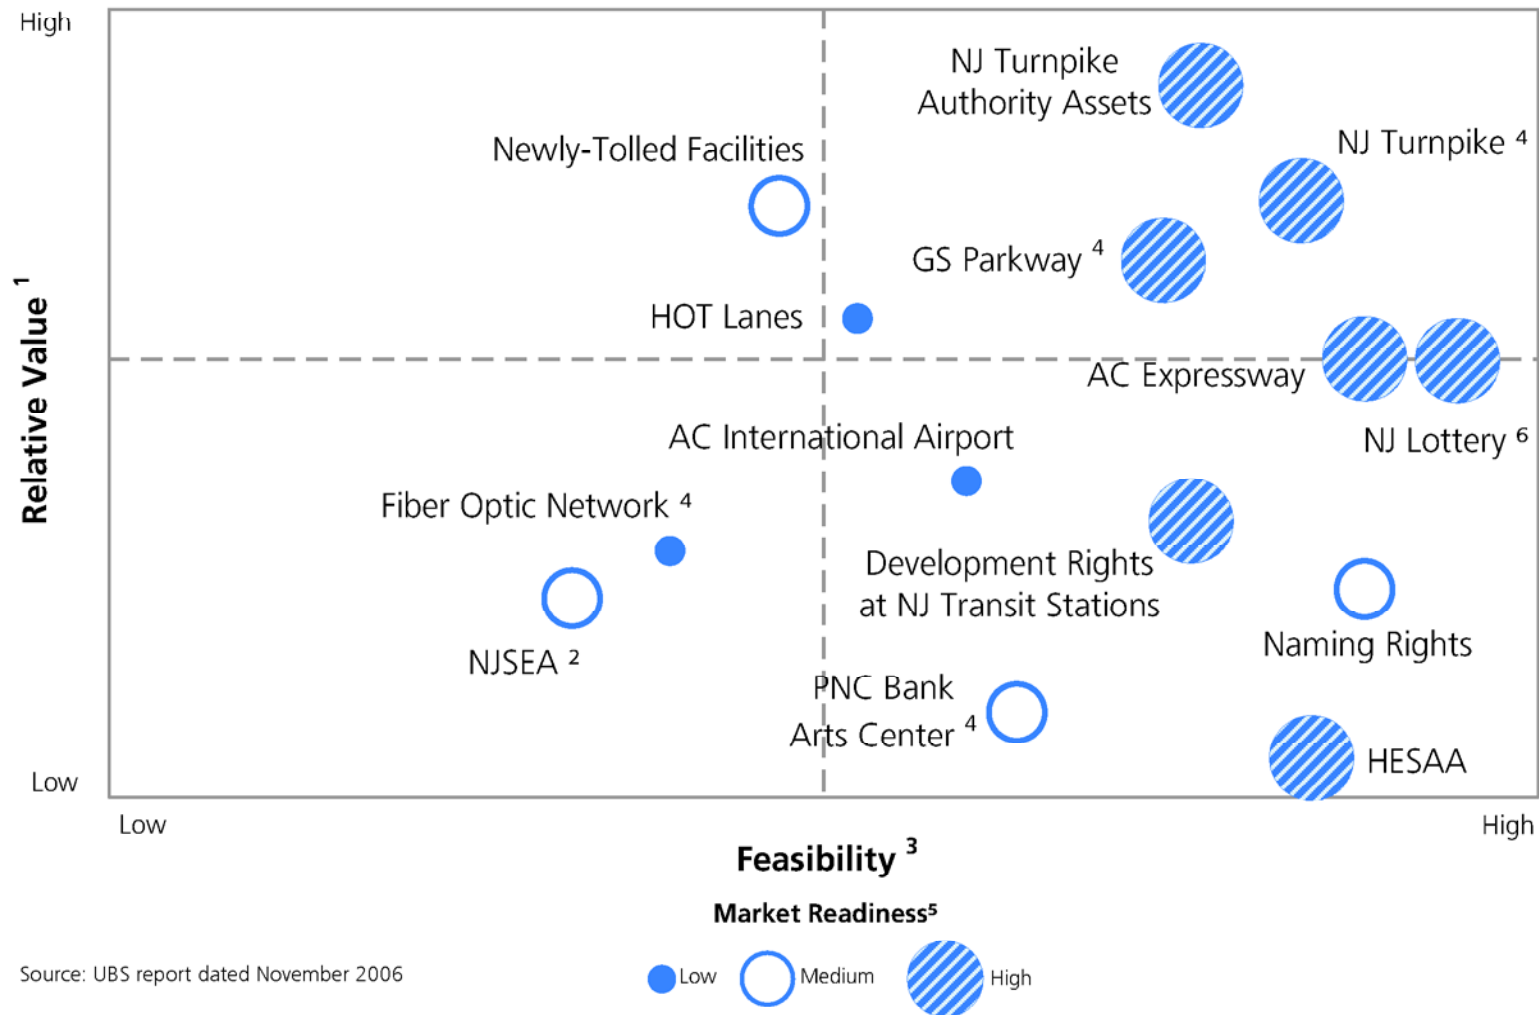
High

Relative Value $^1$

Low

NJ Turnpike Authority Assets

NJ Turnpike $^4$

Newly-Tolled Facilities

GS Parkway $^4$

HOT Lanes

AC Expressway

NJ Lottery $^6$

AC International Airport

Fiber Optic Network $^4$

Development Rights at NJ Transit Stations

Naming Rights

NJSEA $^2$

PNC Bank Arts Center $^4$

HESAA

Low

High

Feasibility $^3$

Market Readiness$^5$

Source: UBS report dated November 2006

Low Medium High